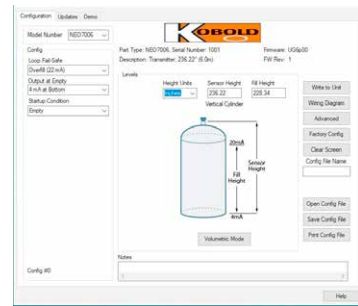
Configuration Updates Demo

Model Number NEO7006

KOBOLD

Config
Loop Fail-Safe
Overfill (22 mA)
Output at Empty
4 mA at Bottom
Startup Condition
Empty

Part Type: NEO7006, Serial Number: 1001
Description: Transmitter, 236.22" (6.0m)

Firmware: UG6p00
FW Rev: 1

Levels
Height Units
Inches
Sensor Height
236.22
Fill Height
228.34
Vertical Cylinder

20mA
Fill Height
Sensor Height
4mA

Volumetric Mode

Write to Unit
Wiring Diagram
Advanced
Factory Config
Clear Screen
Config File Name

Open Config File
Save Config File
Print Config File

Notes

Config #0

Help